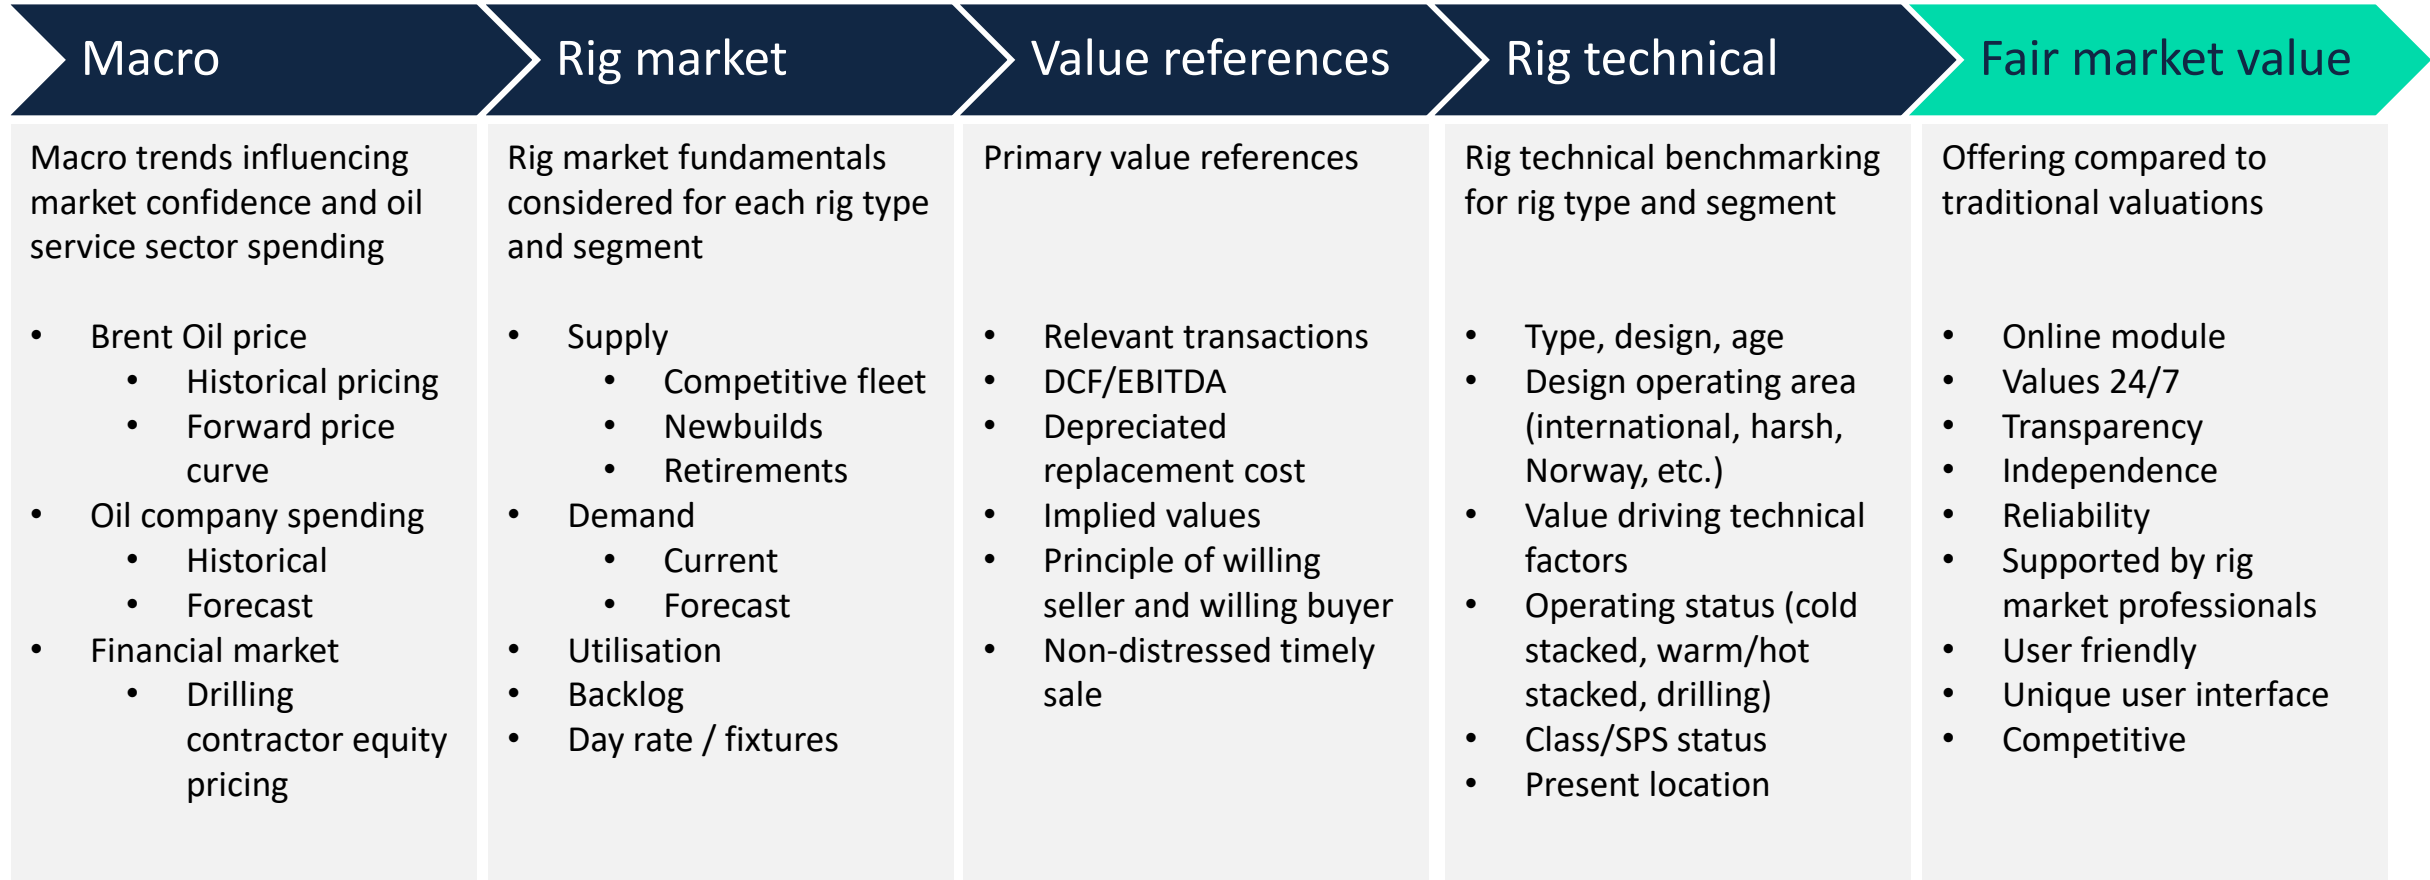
Macro

Macro trends influencing market confidence and oil service sector spending

- Brent Oil price
  - Historical pricing
  - Forward price curve
- Oil company spending
  - Historical
  - Forecast
- Financial market
  - Drilling contractor equity pricing

Rig market

Rig market fundamentals considered for each rig type and segment

- Supply
  - Competitive fleet
  - Newbuilds
  - Retirements
- Demand
  - Current
  - Forecast
- Utilisation
- Backlog
- Day rate / fixtures

Value references

Primary value references

- Relevant transactions
- DCF/EBITDA
- Depreciated replacement cost
- Implied values
- Principle of willing seller and willing buyer
- Non-distressed timely sale

Rig technical

Rig technical benchmarking for rig type and segment

- Type, design, age
- Design operating area (international, harsh, Norway, etc.)
- Value driving technical factors
- Operating status (cold stacked, warm/hot stacked, drilling)
- Class/SPS status
- Present location

Fair market value

Offering compared to traditional valuations

- Online module
- Values 24/7
- Transparency
- Independence
- Reliability
- Supported by rig market professionals
- User friendly
- Unique user interface
- Competitive